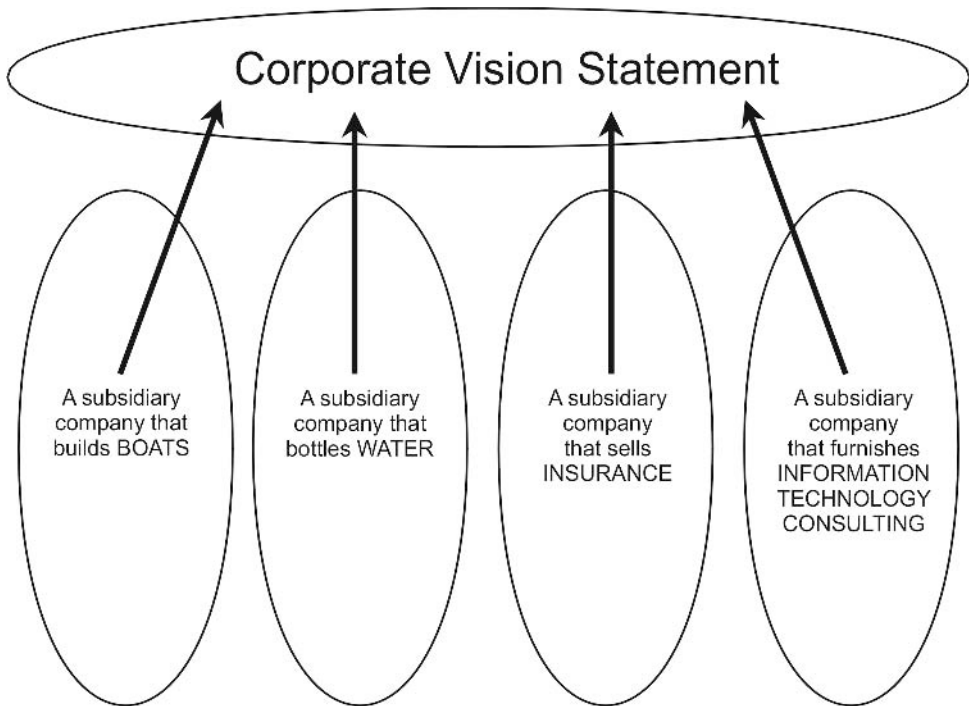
Corporate Vision Statement

A subsidiary company that builds BOATS

A subsidiary company that bottles WATER

A subsidiary company that sells INSURANCE

A subsidiary company that furnishes INFORMATION TECHNOLOGY CONSULTING